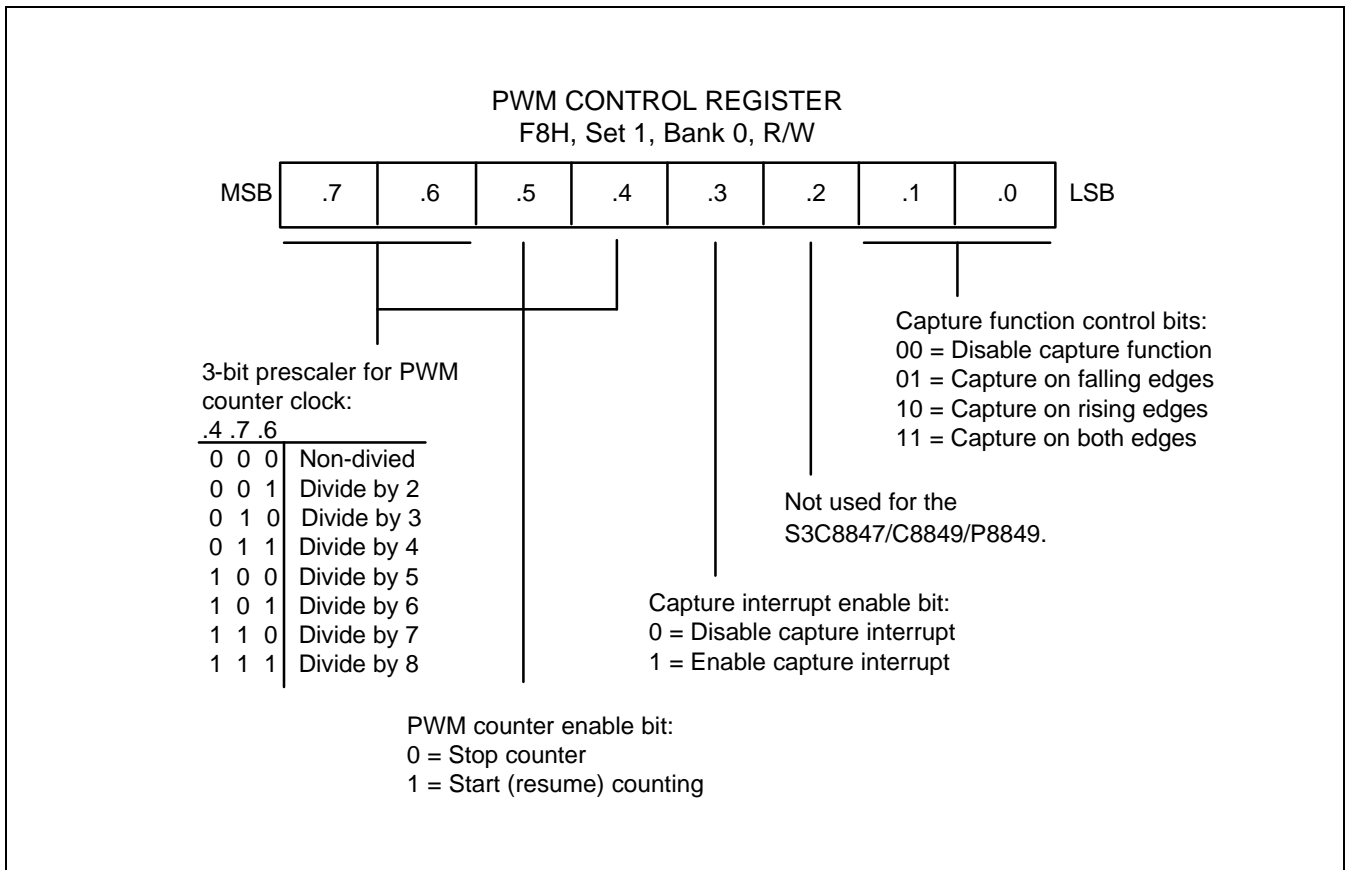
PWM CONTROL REGISTER
F8H, Set 1, Bank 0, R/W

MSB .7 .6 .5 .4 .3 .2 .1 .0 LSB

Capture function control bits:
00 = Disable capture function
01 = Capture on falling edges
10 = Capture on rising edges
11 = Capture on both edges

3-bit prescaler for PWM counter clock:

| .4 .7 .6 | |
|---|---|
| 0 0 0 | Non-divied |
| 0 0 1 | Divide by 2 |
| 0 1 0 | Divide by 3 |
| 0 1 1 | Divide by 4 |
| 1 0 0 | Divide by 5 |
| 1 0 1 | Divide by 6 |
| 1 1 0 | Divide by 7 |
| 1 1 1 | Divide by 8 |

Not used for the S3C8847/C8849/P8849.

Capture interrupt enable bit:
0 = Disable capture interrupt
1 = Enable capture interrupt

PWM counter enable bit:
0 = Stop counter
1 = Start (resume) counting